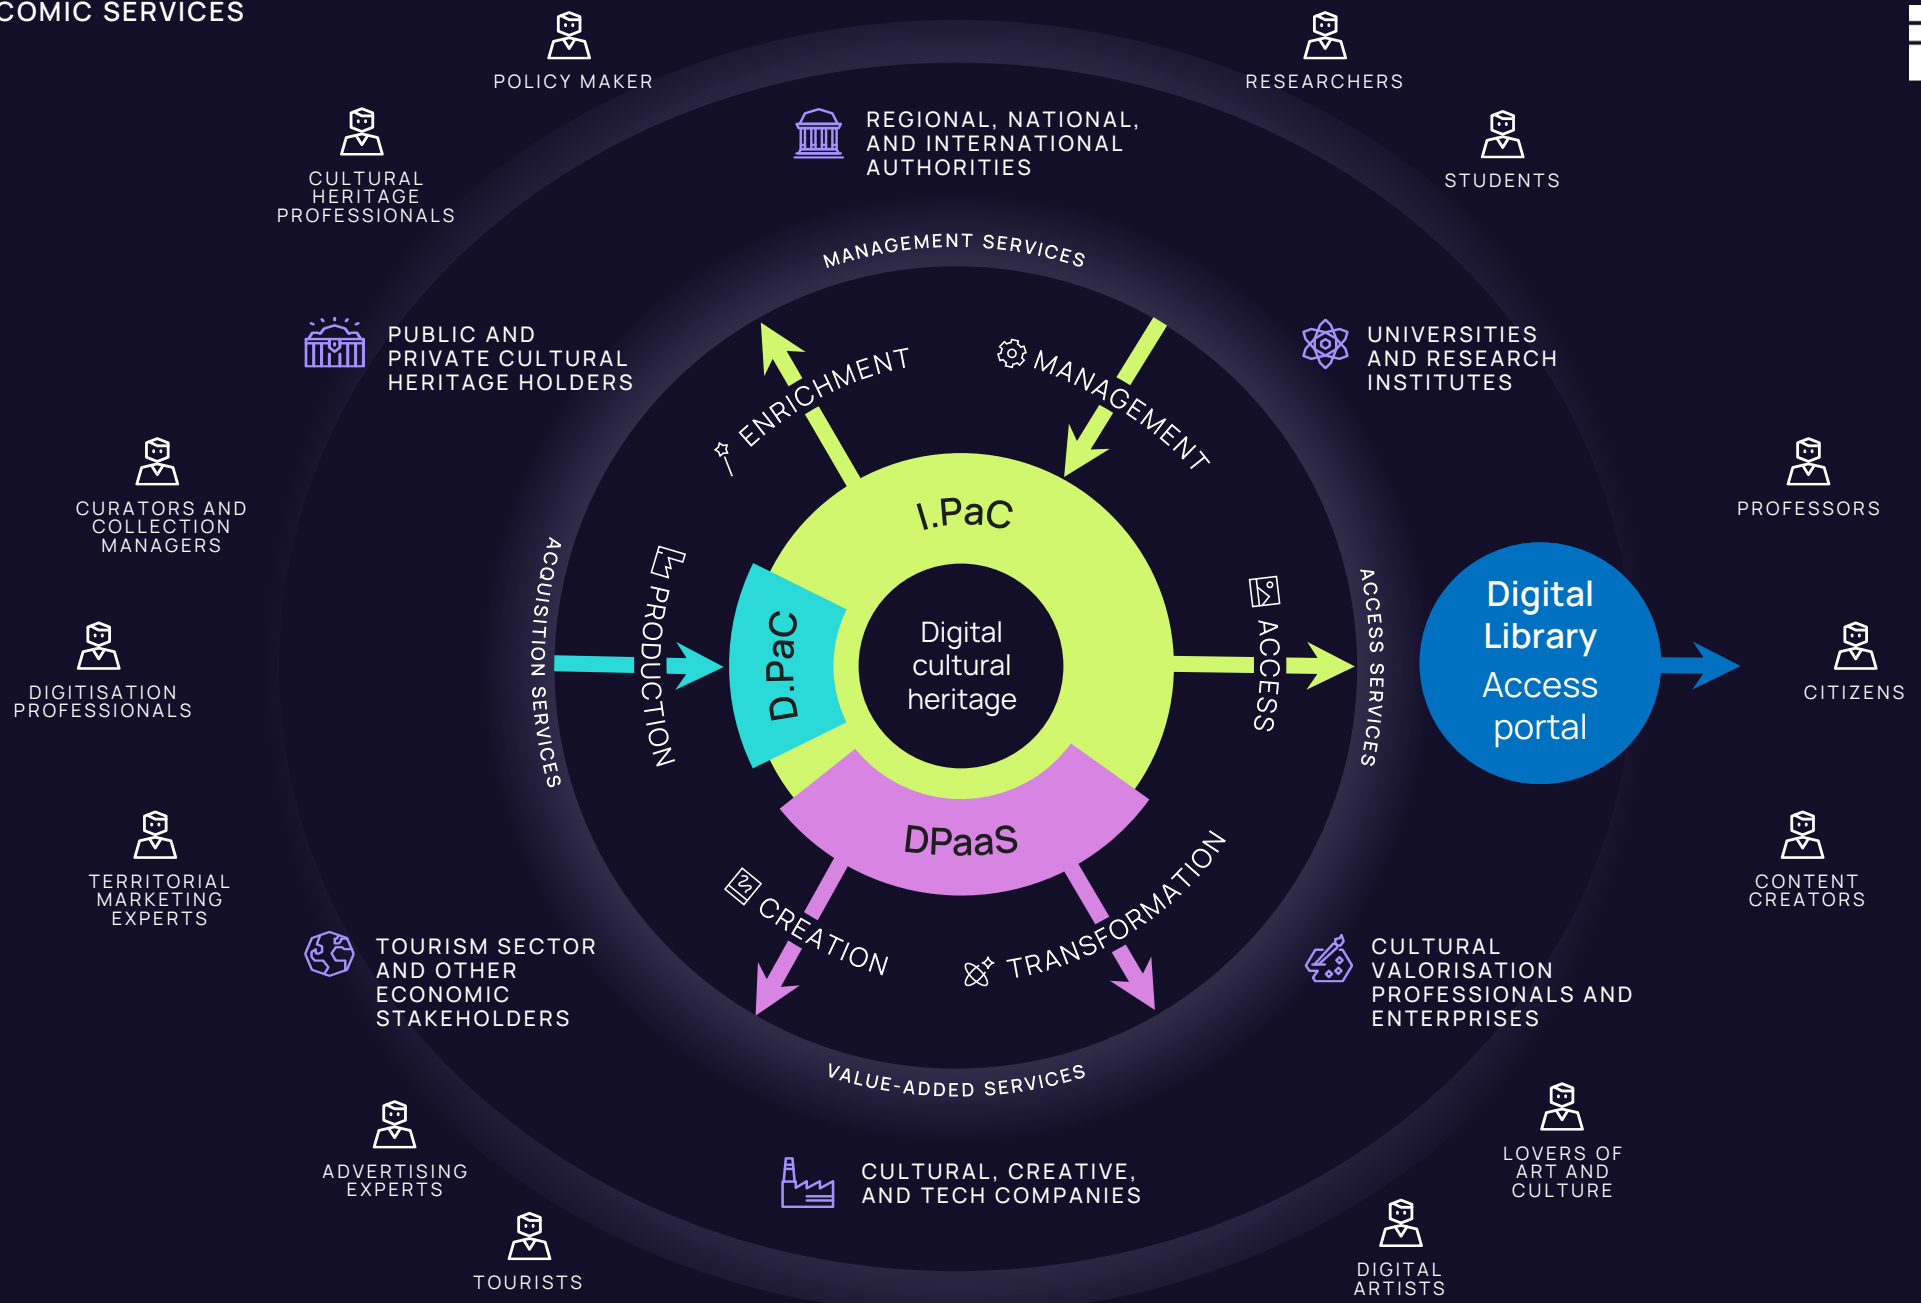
COMIC SERVICES

POLICY MAKER

RESEARCHERS

REGIONAL, NATIONAL, AND INTERNATIONAL AUTHORITIES

CULTURAL HERITAGE PROFESSIONALS

STUDENTS

MANAGEMENT SERVICES

PUBLIC AND PRIVATE CULTURAL HERITAGE HOLDERS

UNIVERSITIES AND RESEARCH INSTITUTES

ENRICHMENT

MANAGEMENT

CURATORS AND COLLECTION MANAGERS

PROFESSORS

I.PaC

ACQUISITION SERVICES

PRODUCTION

D.PaC

Digital cultural heritage

ACCESS

ACCESS SERVICES

Digital Library Access portal

DIGITISATION PROFESSIONALS

CITIZENS

DPaaS

TERRITORIAL MARKETING EXPERTS

CONTENT CREATORS

CREATION

TRANSFORMATION

TOURISM SECTOR AND OTHER ECONOMIC STAKEHOLDERS

CULTURAL VALORISATION PROFESSIONALS AND ENTERPRISES

VALUE-ADDED SERVICES

ADVERTISING EXPERTS

LOVERS OF ART AND CULTURE

CULTURAL, CREATIVE, AND TECH COMPANIES

TOURISTS

DIGITAL ARTISTS